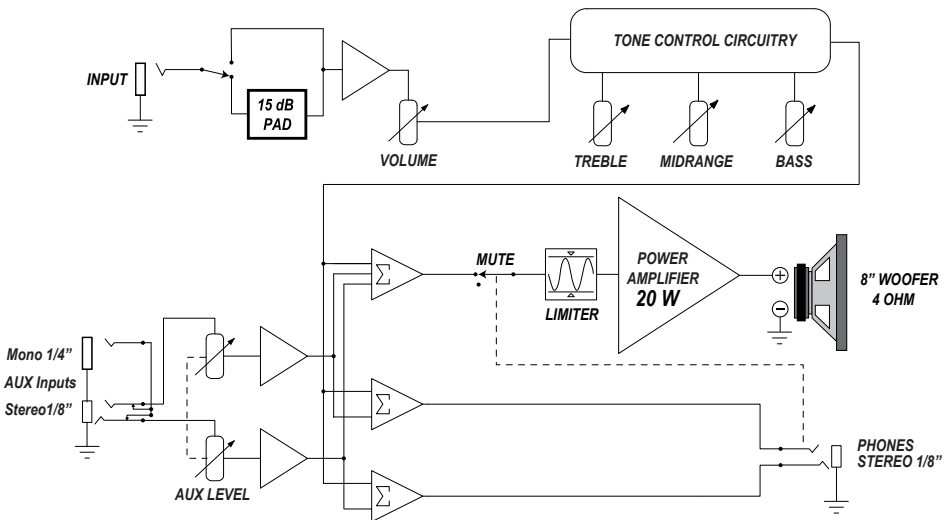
INPUT

15 dB PAD

VOLUME

TONE CONTROL CIRCUITRY

TREBLE

MIDRANGE

BASS

MUTE

$\Sigma$

LIMITER

POWER AMPLIFIER 20 W

$\oplus$

$\ominus$

8" WOOFER 4 OHM

Mono 1/4"

AUX Inputs

Stereo1/8"

$\Sigma$

$\Sigma$

AUX LEVEL

PHONES STEREO 1/8"